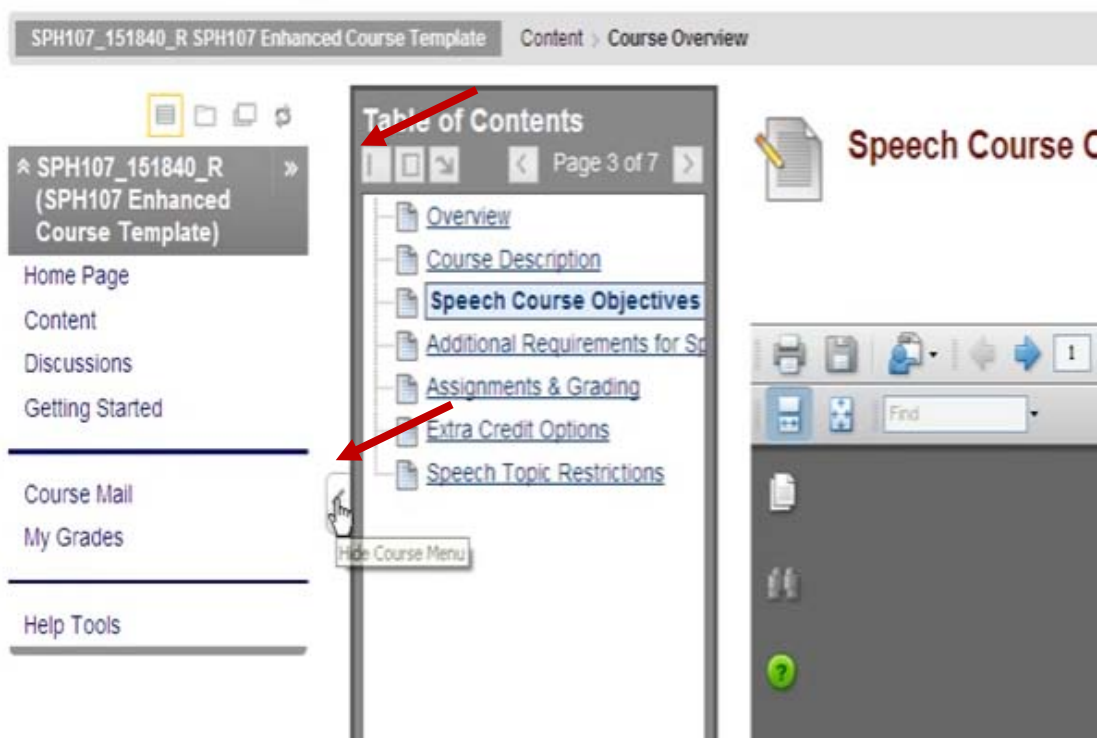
SPH107_151840_R SPH107 Enhanced Course Template

Content > Course Overview

SPH107_151840_R (SPH107 Enhanced Course Template)

Home Page
Content
Discussions
Getting Started

Course Mail
My Grades

Help Tools

Hide Course Menu

Table of Contents

Page 3 of 7

Overview
Course Description
Speech Course Objectives
Additional Requirements for Sp
Assignments & Grading
Extra Credit Options
Speech Topic Restrictions

Speech Course O

1

Find